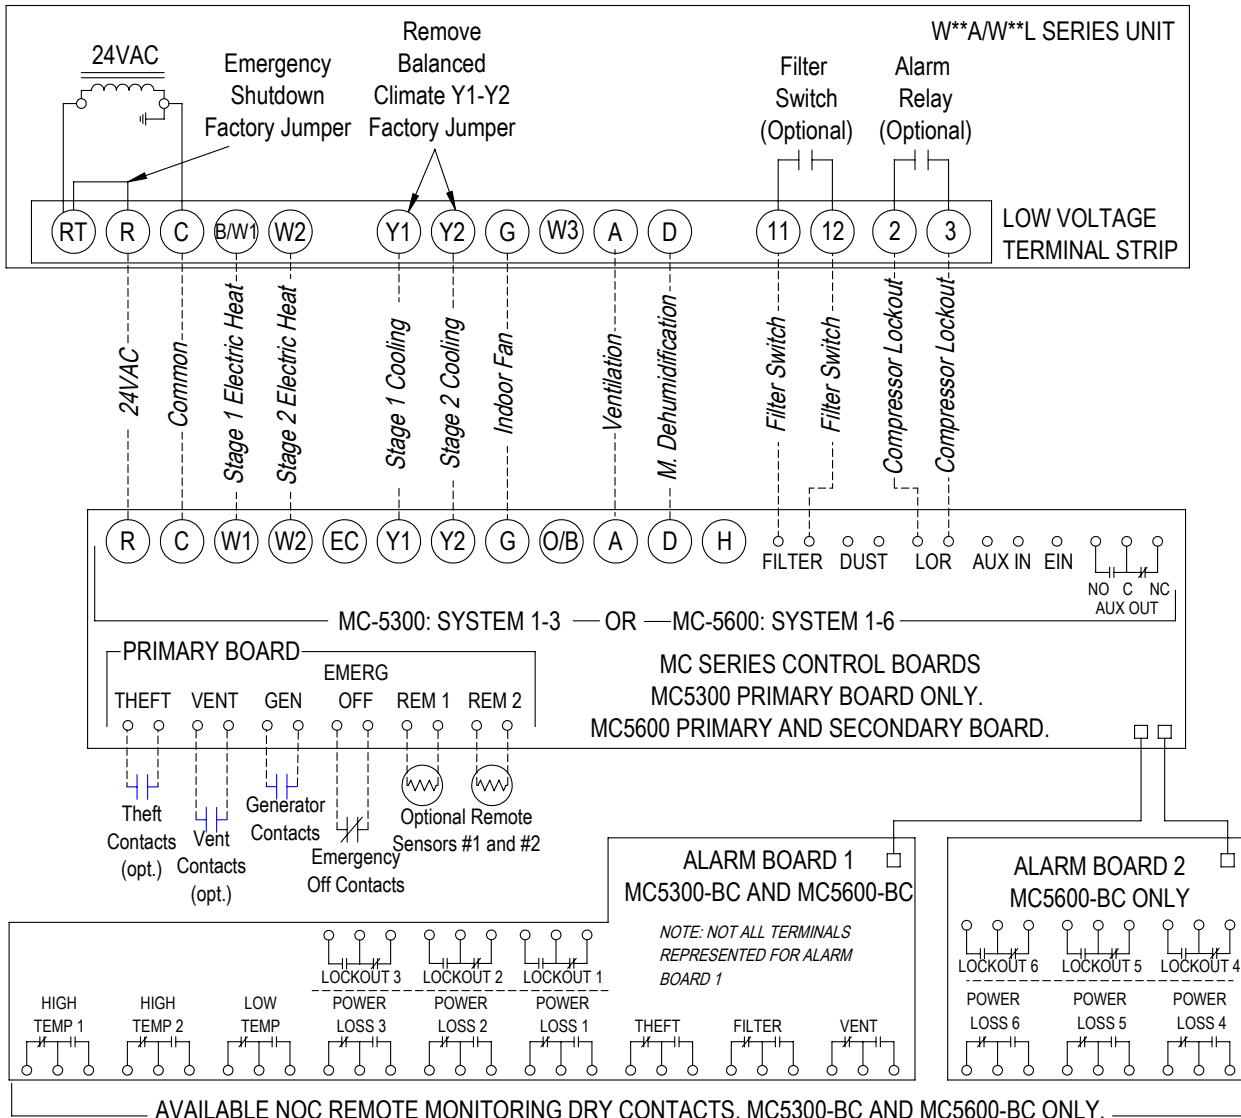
W**A/W**L SERIES UNIT

24VAC

Emergency Shutdown Factory Jumper

Remove Balanced Climate Y1-Y2 Factory Jumper

Filter Switch (Optional)

Alarm Relay (Optional)

RT R C B/W1 W2 Y1 Y2 G W3 A D 11 12 2 3

LOW VOLTAGE TERMINAL STRIP

24VAC
Common
Stage 1 Electric Heat
Stage 2 Electric Heat
Stage 1 Cooling
Stage 2 Cooling
Indoor Fan
Ventilation
M. Dehumidification
Filter Switch
Filter Switch
Compressor Lockout
Compressor Lockout

R C W1 W2 EC Y1 Y2 G O/B A D H FILTER DUST LOR AUX IN EIN

NO C NC
AUX OUT

MC-5300: SYSTEM 1-3 — OR — MC-5600: SYSTEM 1-6

PRIMARY BOARD

THEFT VENT GEN EMERG OFF REM 1 REM 2

MC SERIES CONTROL BOARDS
MC5300 PRIMARY BOARD ONLY.
MC5600 PRIMARY AND SECONDARY BOARD.

Theft Contacts (opt.)
Vent Contacts (opt.)
Generator Contacts
Emergency Off Contacts
Optional Remote Sensors #1 and #2

ALARM BOARD 1
MC5300-BC AND MC5600-BC

NOTE: NOT ALL TERMINALS REPRESENTED FOR ALARM BOARD 1

ALARM BOARD 2
MC5600-BC ONLY

LOCKOUT 3 LOCKOUT 2 LOCKOUT 1

HIGH TEMP 1 HIGH TEMP 2 LOW TEMP POWER LOSS 3 POWER LOSS 2 POWER LOSS 1 THEFT FILTER VENT

LOCKOUT 6 LOCKOUT 5 LOCKOUT 4

POWER LOSS 6 POWER LOSS 5 POWER LOSS 4

AVAILABLE NOC REMOTE MONITORING DRY CONTACTS. MC5300-BC AND MC5600-BC ONLY.